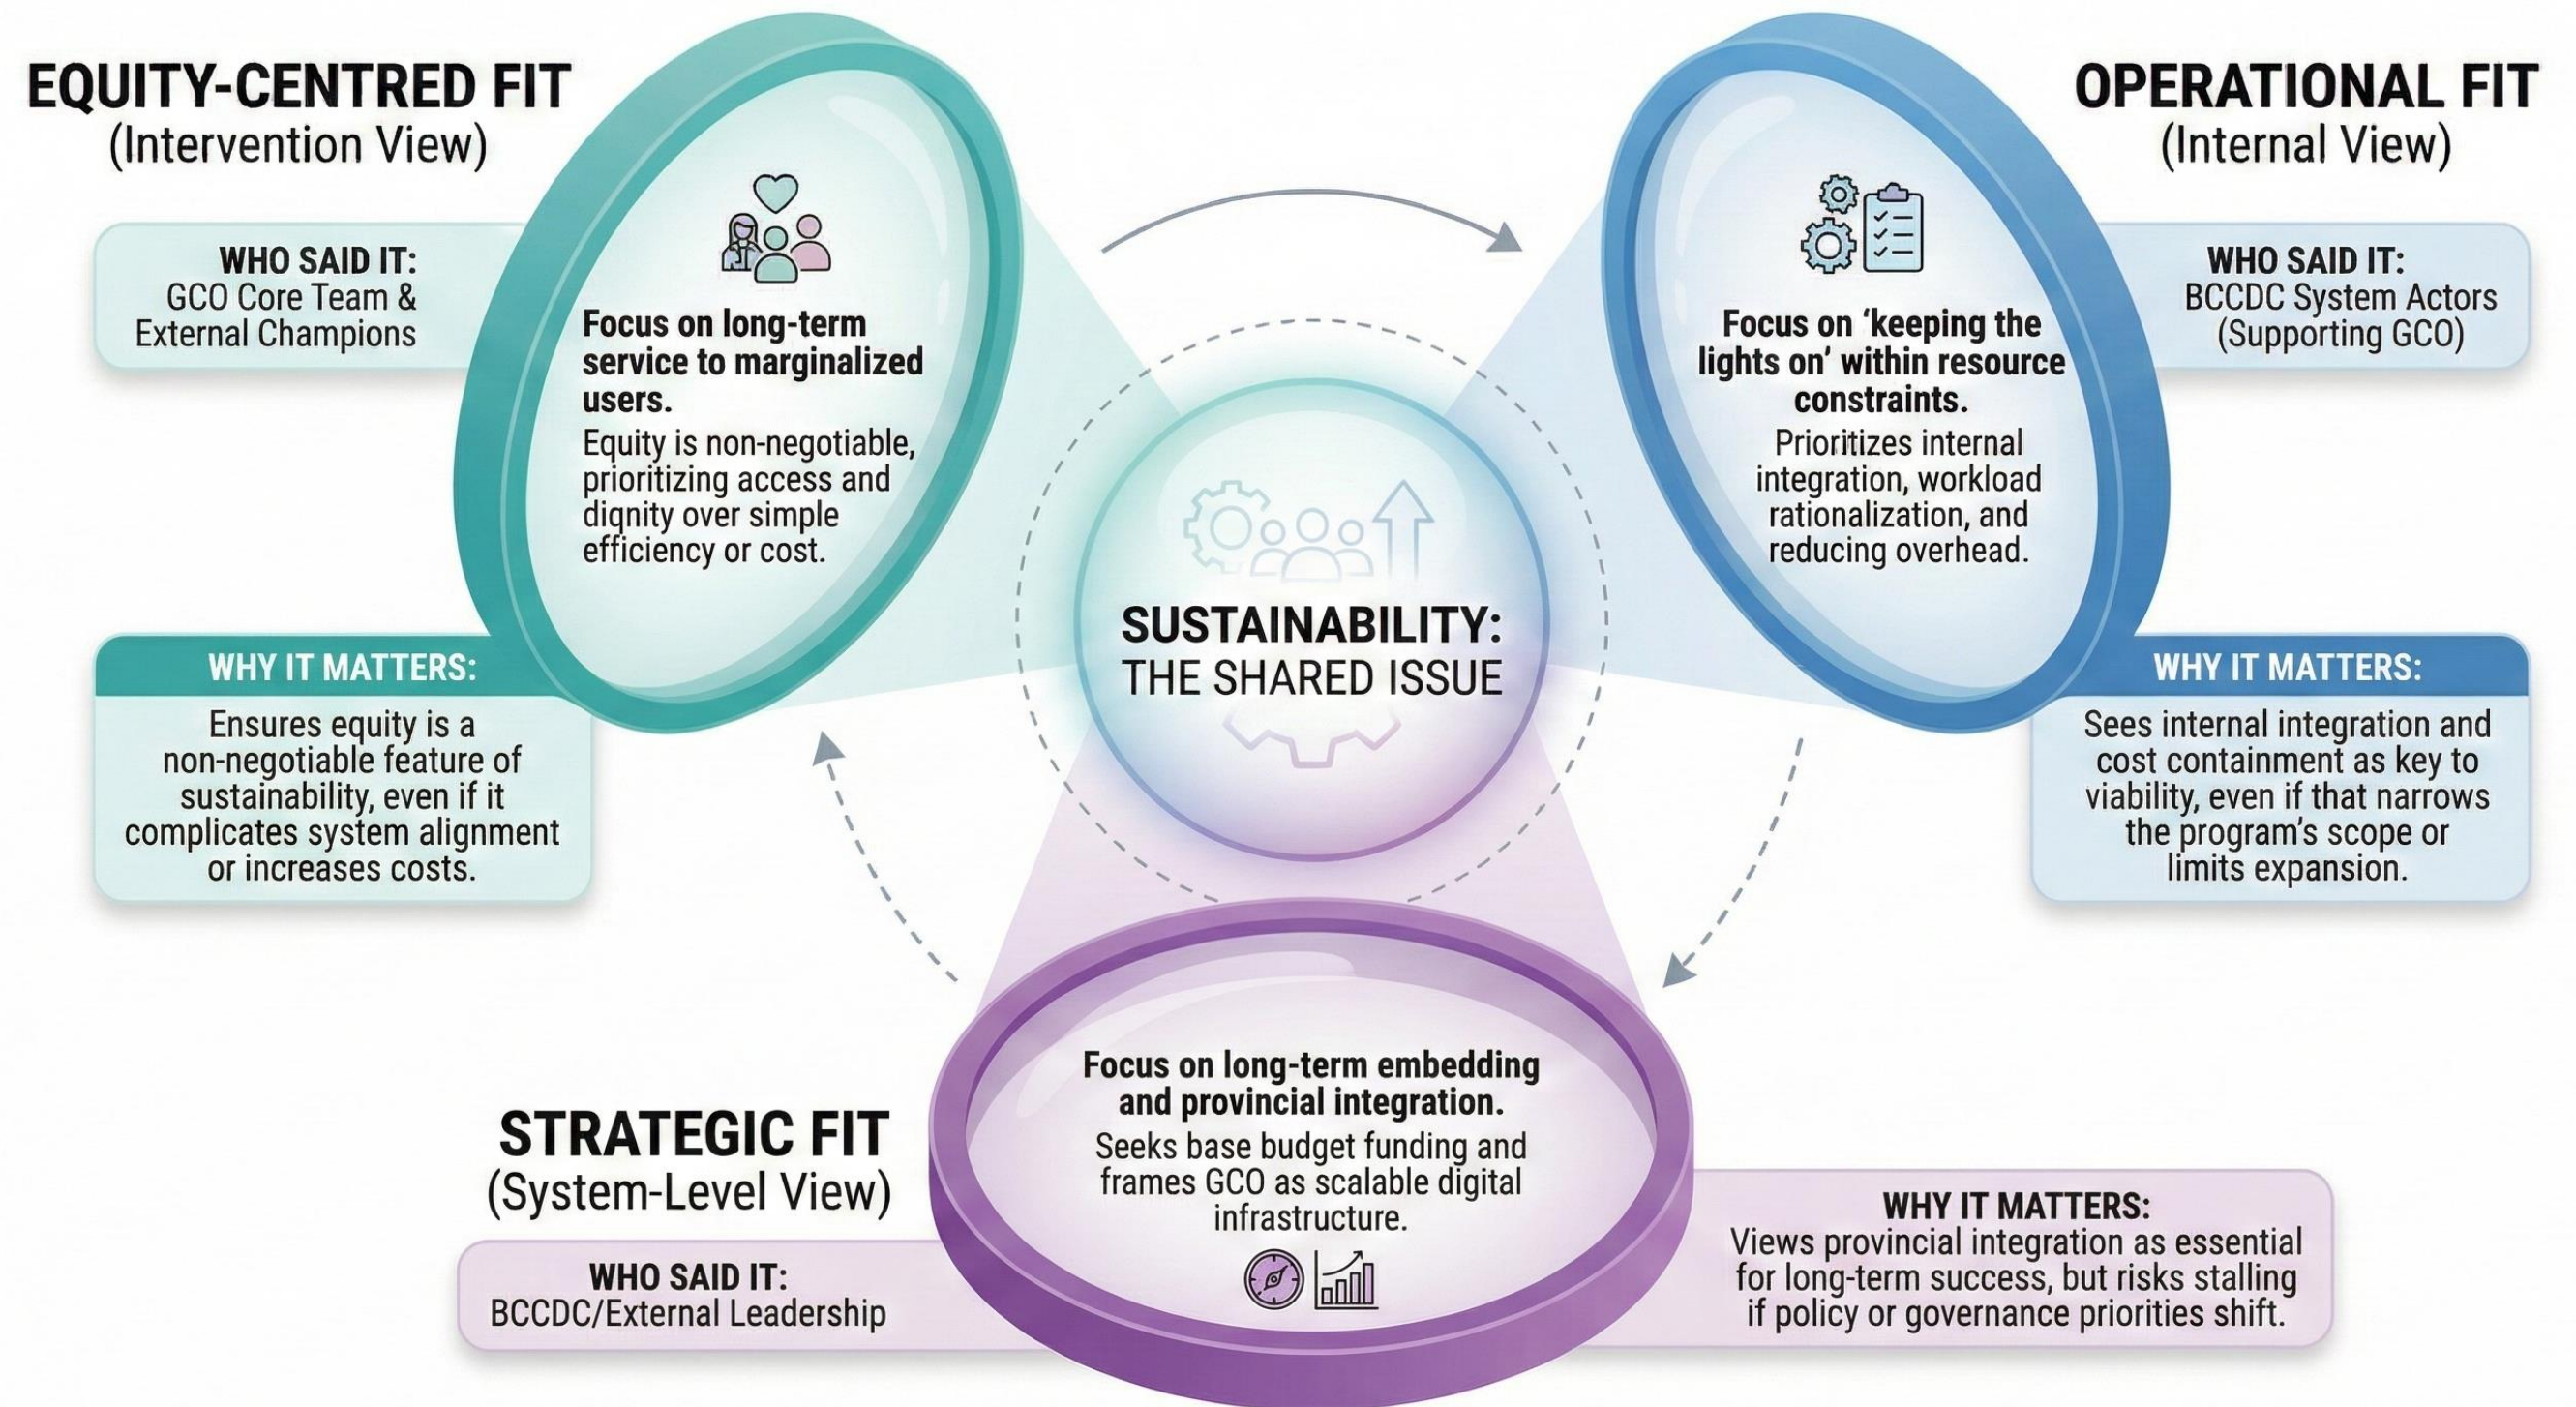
EQUITY-CENTRED FIT
(Intervention View)

WHO SAID IT:
GCO Core Team & External Champions

Focus on long-term service to marginalized users.
Equity is non-negotiable, prioritizing access and dignity over simple efficiency or cost.

WHY IT MATTERS:
Ensures equity is a non-negotiable feature of sustainability, even if it complicates system alignment or increases costs.

OPERATIONAL FIT
(Internal View)

WHO SAID IT:
BCCDC System Actors (Supporting GCO)

Focus on 'keeping the lights on' within resource constraints.
Prioritizes internal integration, workload rationalization, and reducing overhead.

WHY IT MATTERS:
Sees internal integration and cost containment as key to viability, even if that narrows the program's scope or limits expansion.

SUSTAINABILITY:
THE SHARED ISSUE

STRATEGIC FIT
(System-Level View)

WHO SAID IT:
BCCDC/External Leadership

Focus on long-term embedding and provincial integration.
Seeks base budget funding and frames GCO as scalable digital infrastructure.

WHY IT MATTERS:
Views provincial integration as essential for long-term success, but risks stalling if policy or governance priorities shift.